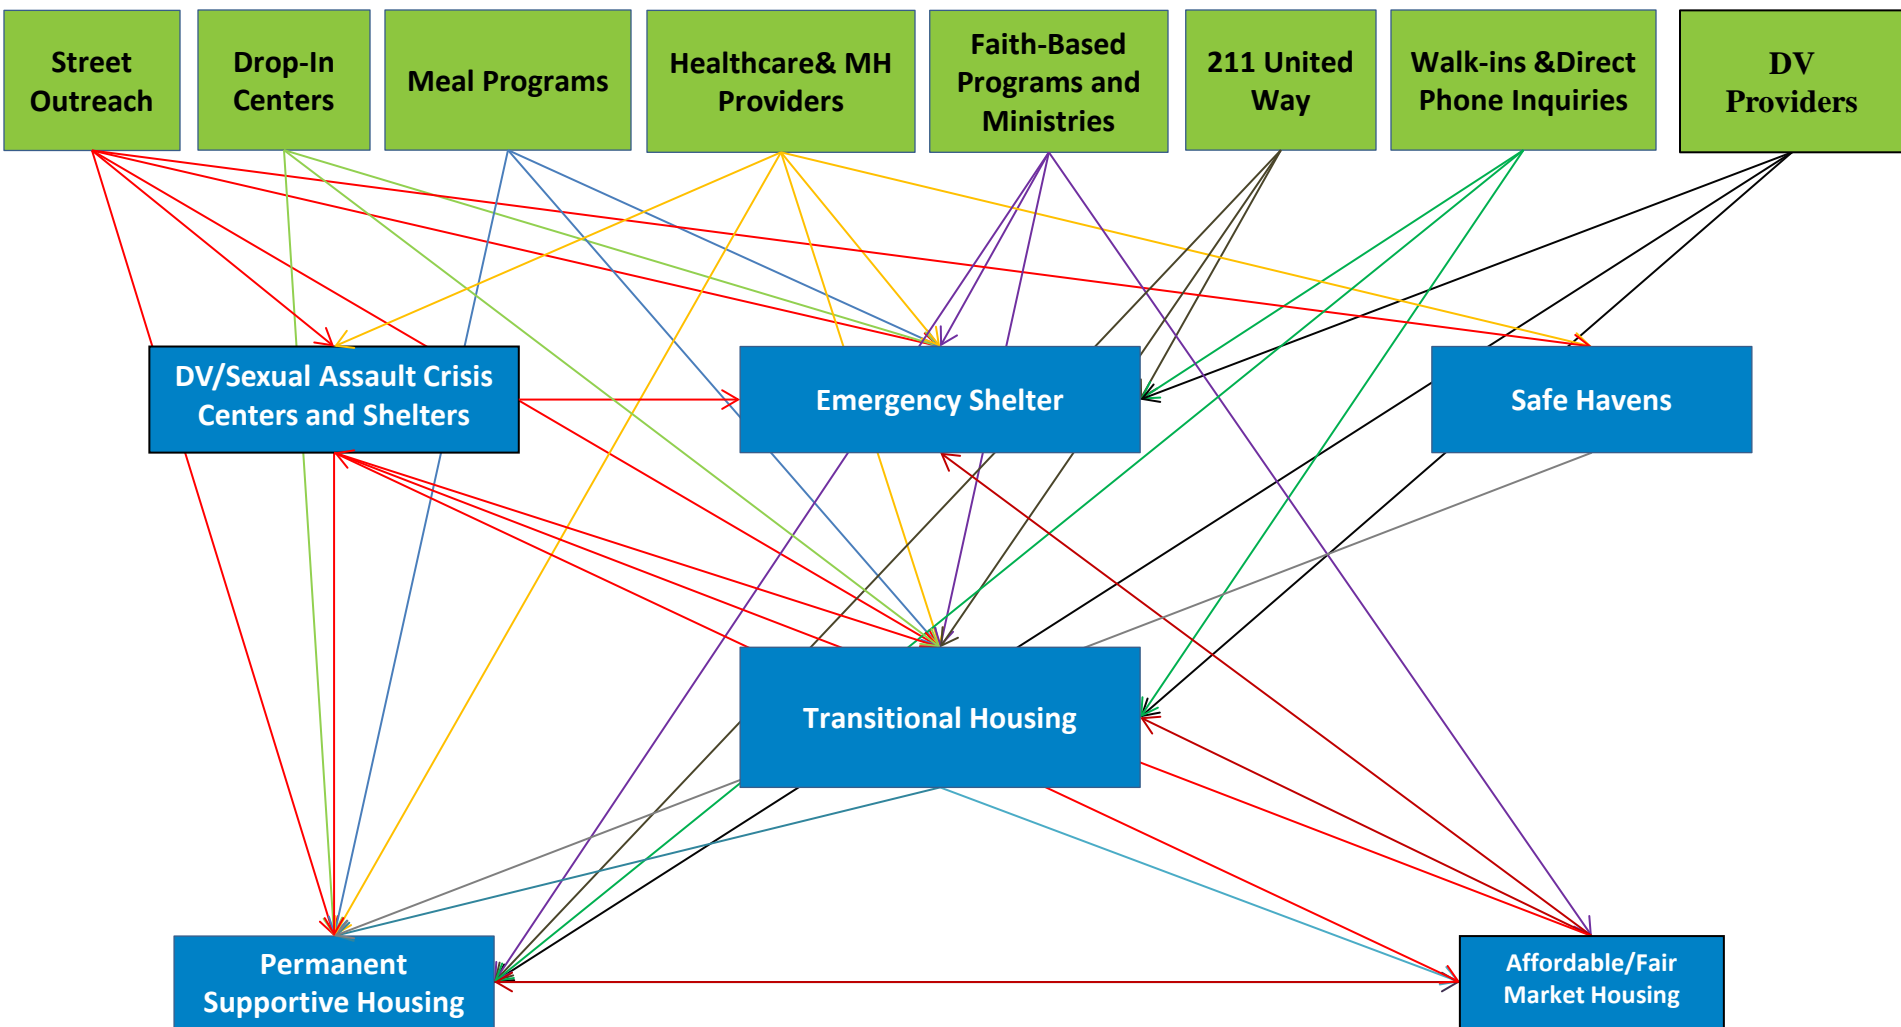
Street Outreach

Drop-In Centers

Meal Programs

Healthcare& MH Providers

Faith-Based Programs and Ministries

211 United Way

Walk-ins &Direct Phone Inquiries

DV Providers

DV/Sexual Assault Crisis Centers and Shelters

Emergency Shelter

Safe Havens

Transitional Housing

Permanent Supportive Housing

Affordable/Fair Market Housing